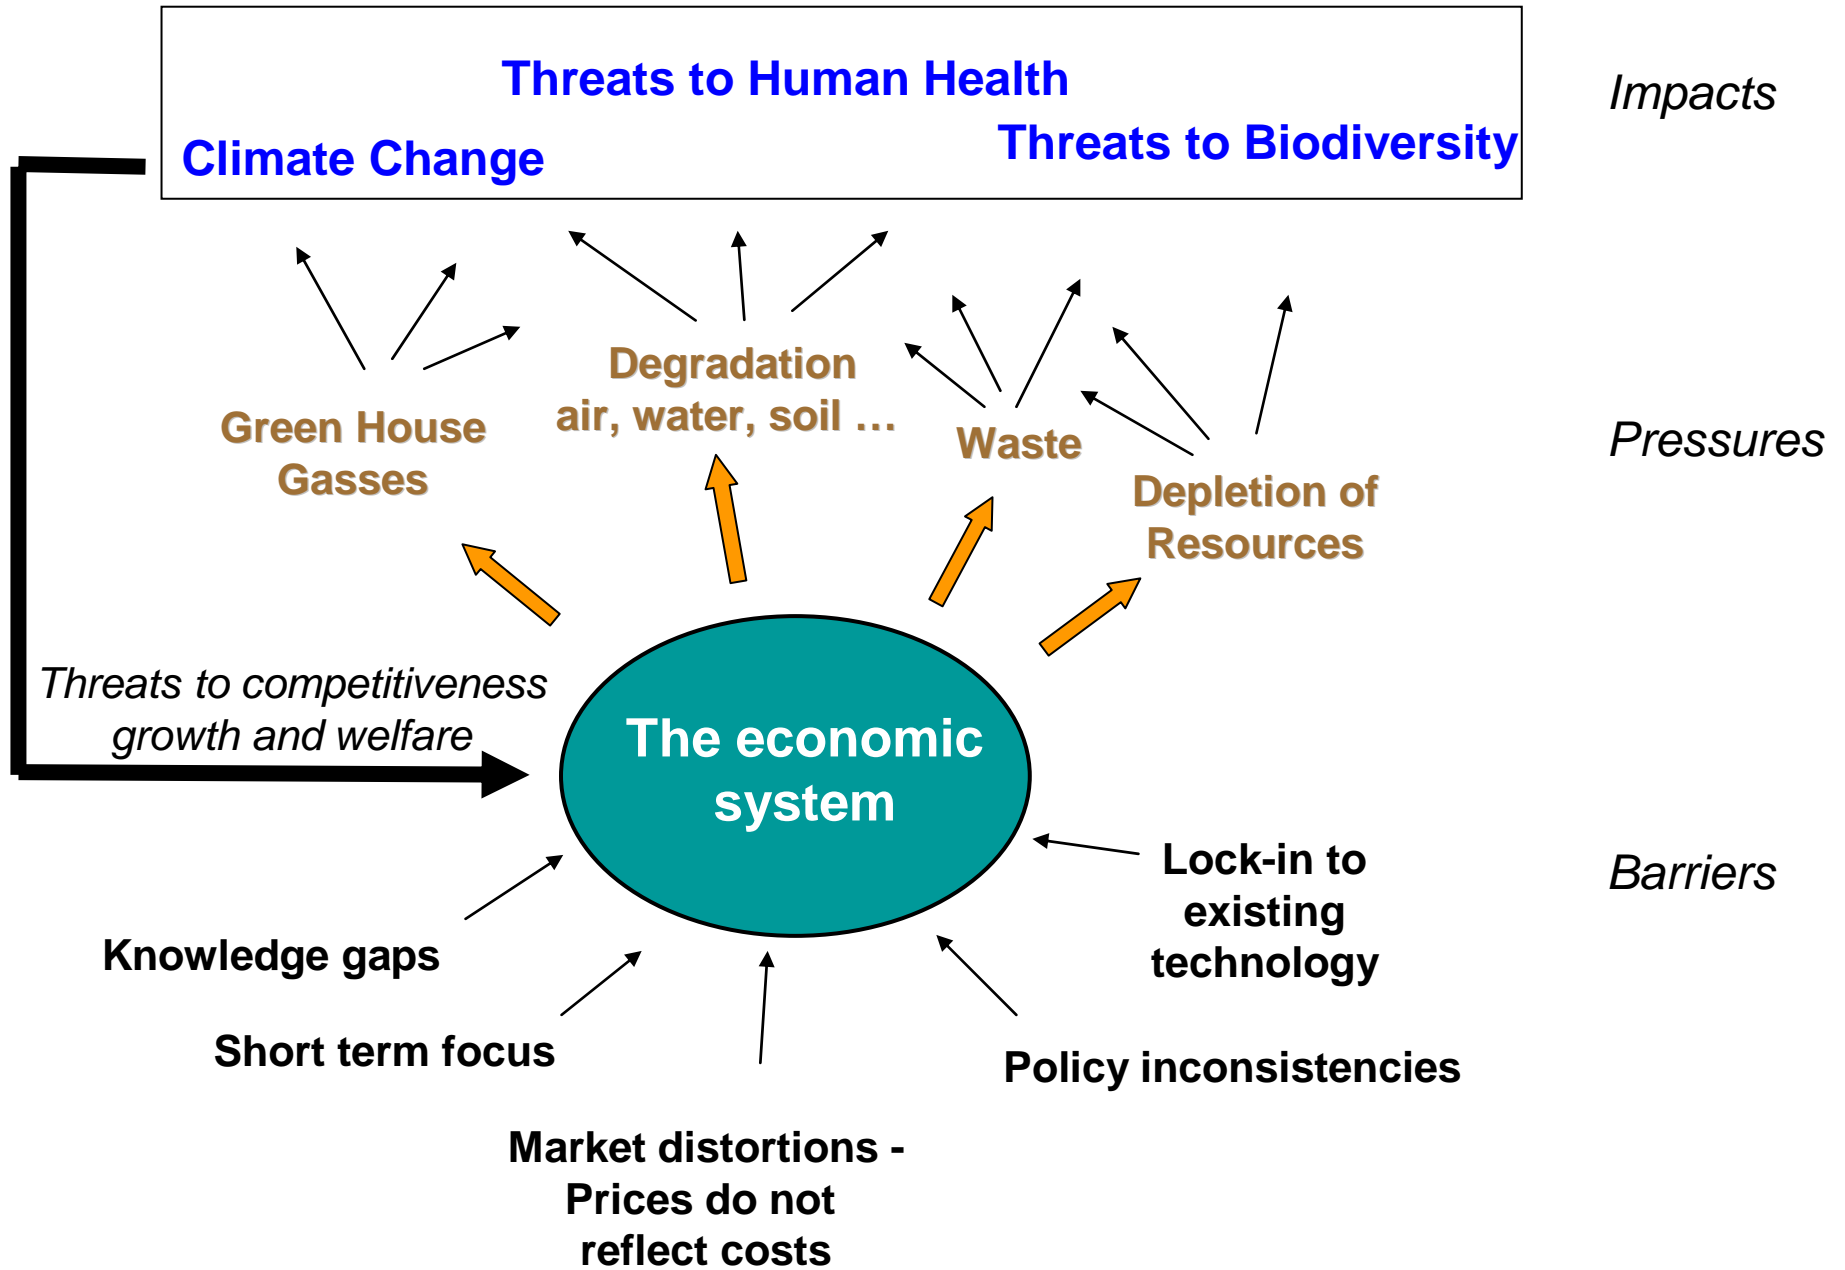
Threats to Human Health

Climate Change

Threats to Biodiversity

Impacts

Green House Gasses

Degradation air, water, soil …

Waste

Depletion of Resources

Pressures

Threats to competitiveness growth and welfare

The economic system

Lock-in to existing technology

Barriers

Knowledge gaps

Short term focus

Market distortions - Prices do not reflect costs

Policy inconsistencies